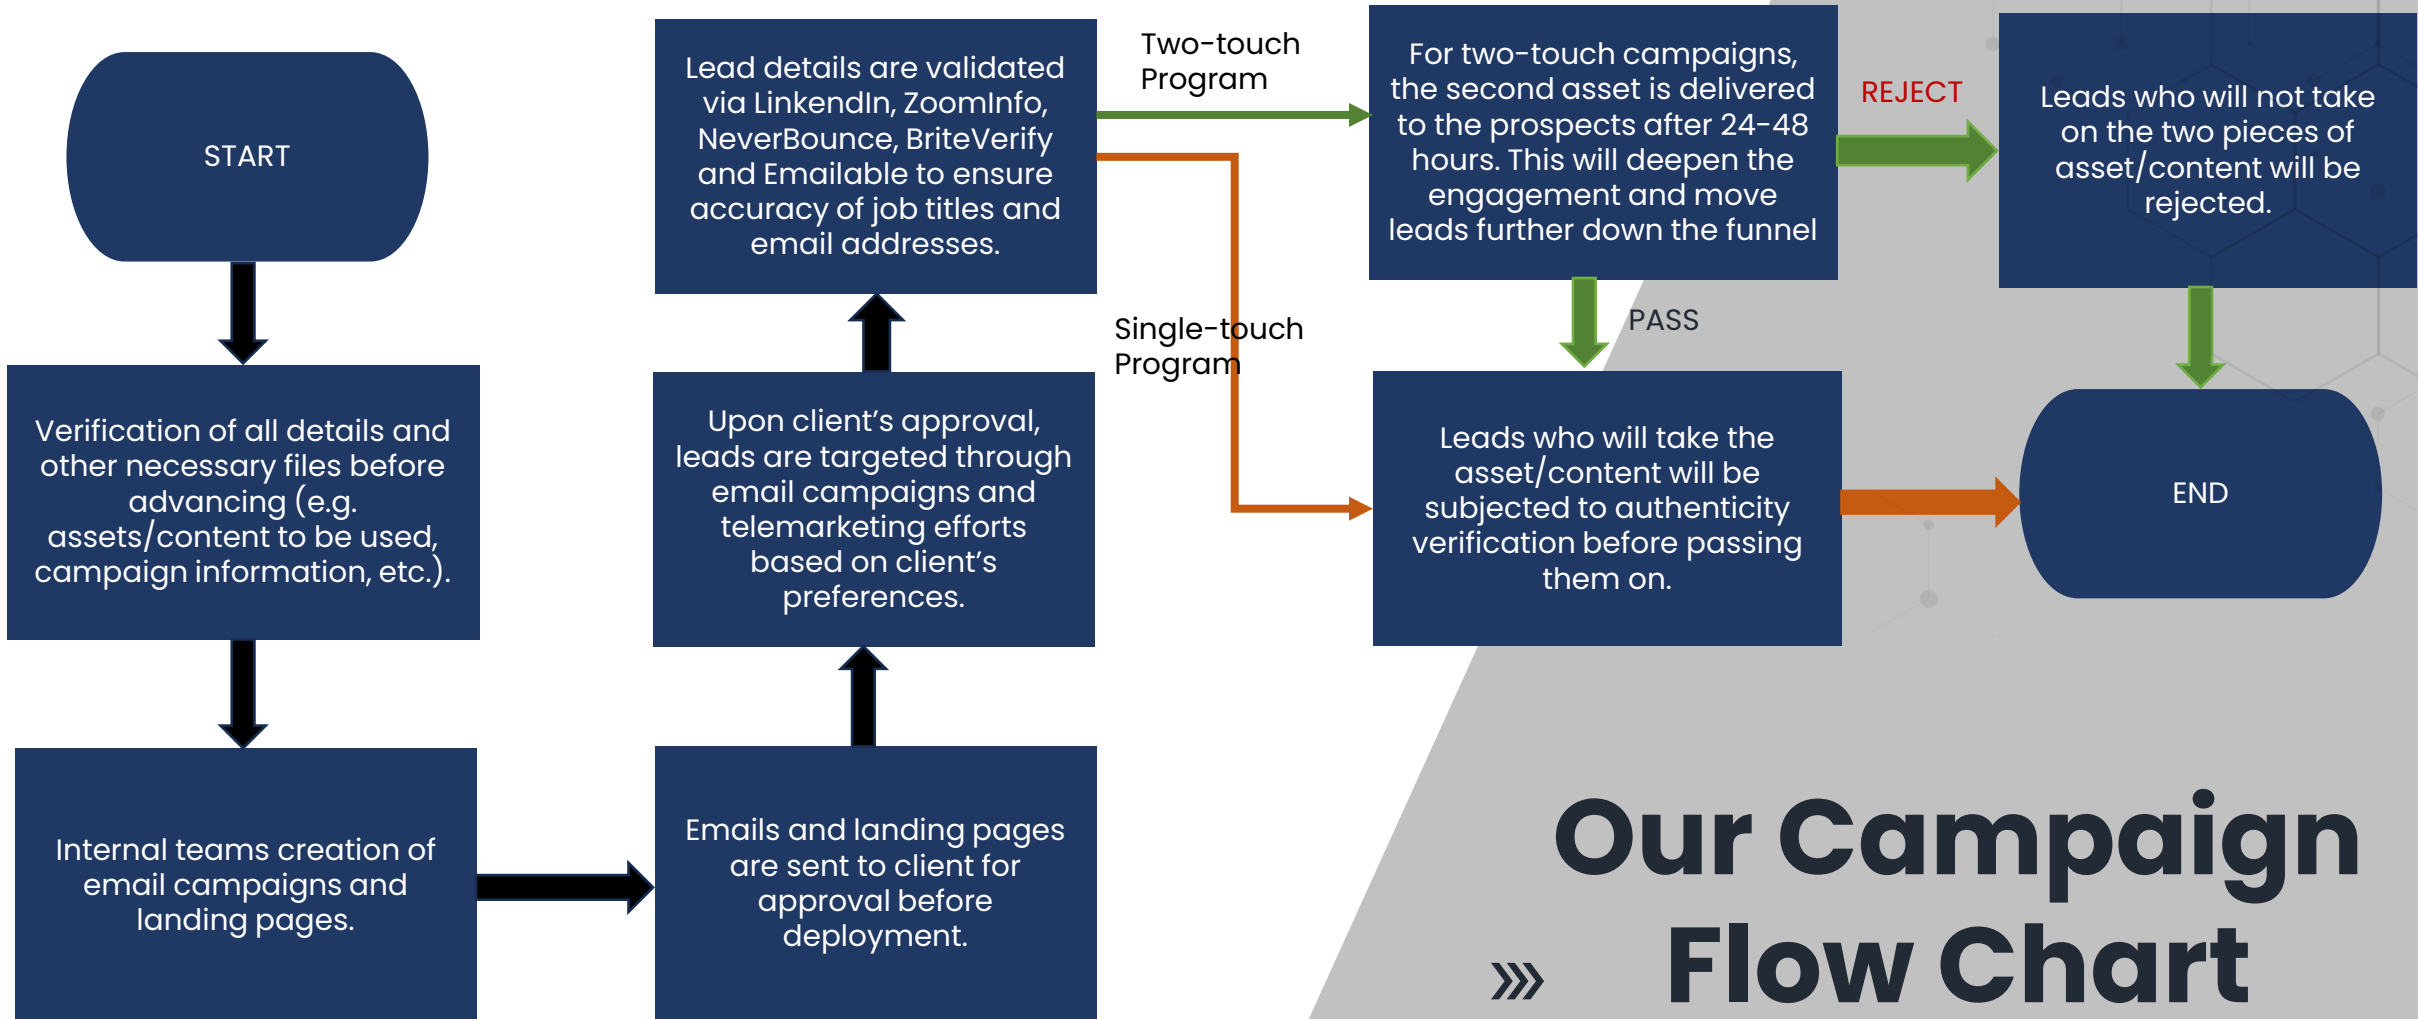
START

Verification of all details and other necessary files before advancing (e.g. assets/content to be used, campaign information, etc.).

Internal teams creation of email campaigns and landing pages.

Emails and landing pages are sent to client for approval before deployment.

Upon client's approval, leads are targeted through email campaigns and telemarketing efforts based on client's preferences.

Lead details are validated via LinkendIn, ZoomInfo, NeverBounce, BriteVerify and Emailable to ensure accuracy of job titles and email addresses.

Two-touch Program

Single-touch Program

For two-touch campaigns, the second asset is delivered to the prospects after 24-48 hours. This will deepen the engagement and move leads further down the funnel

REJECT

Leads who will not take on the two pieces of asset/content will be rejected.

PASS

Leads who will take the asset/content will be subjected to authenticity verification before passing them on.

END

Our Campaign Flow Chart